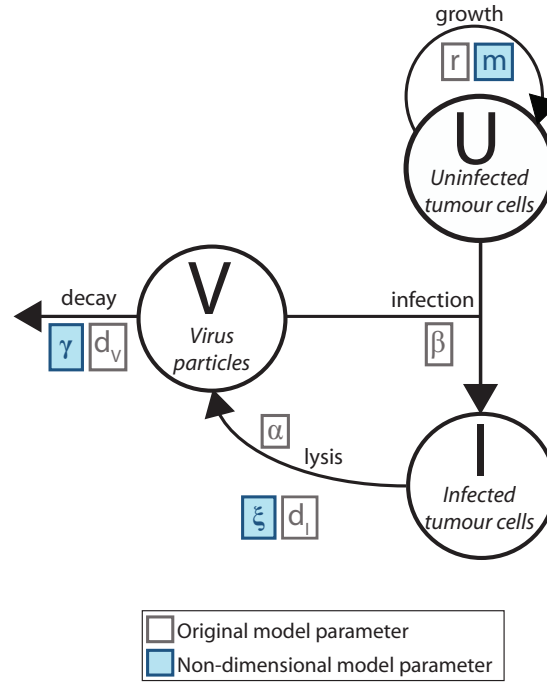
growth

r m

U
Uninfected tumour cells

decay

$\gamma$ $d_V$

V
Virus particles

infection

$\beta$

$\alpha$

lysis

$\xi$ $d_I$

I
Infected tumour cells

Original model parameter
Non-dimensional model parameter